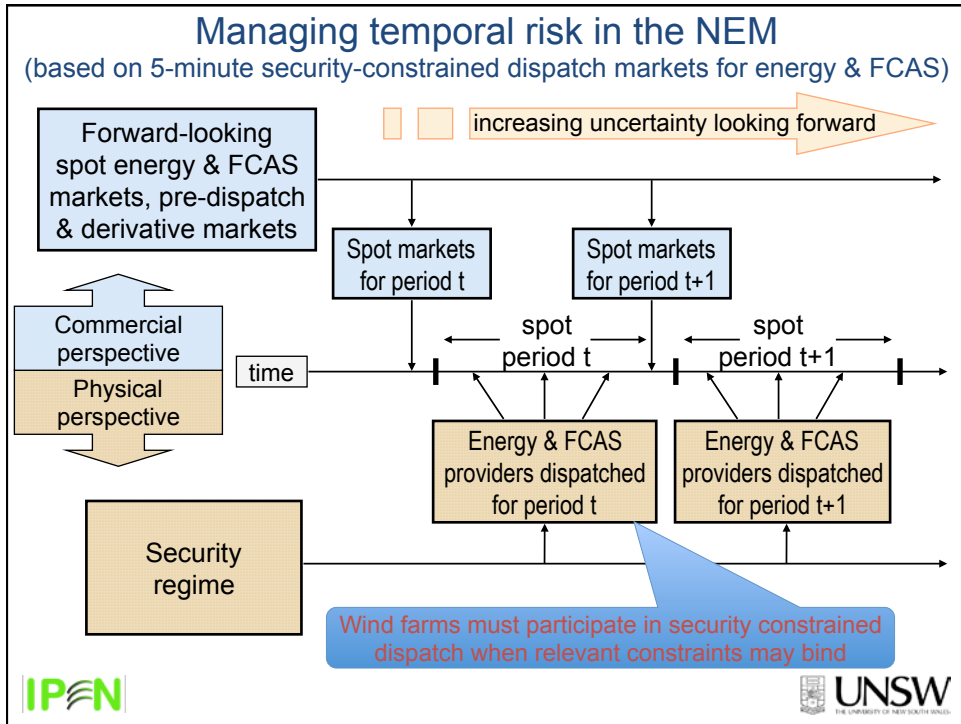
Managing temporal risk in the NEM
(based on 5-minute security-constrained dispatch markets for energy & FCAS)

increasing uncertainty looking forward

Forward-looking spot energy & FCAS markets, pre-dispatch & derivative markets

Spot markets for period t

Spot markets for period t+1

Commercial perspective

Physical perspective

spot period t

spot period t+1

time

Energy & FCAS providers dispatched for period t

Energy & FCAS providers dispatched for period t+1

Security regime

Wind farms must participate in security constrained dispatch when relevant constraints may bind

IPEN

UNSW
THE UNIVERSITY OF NEW SOUTH WALES